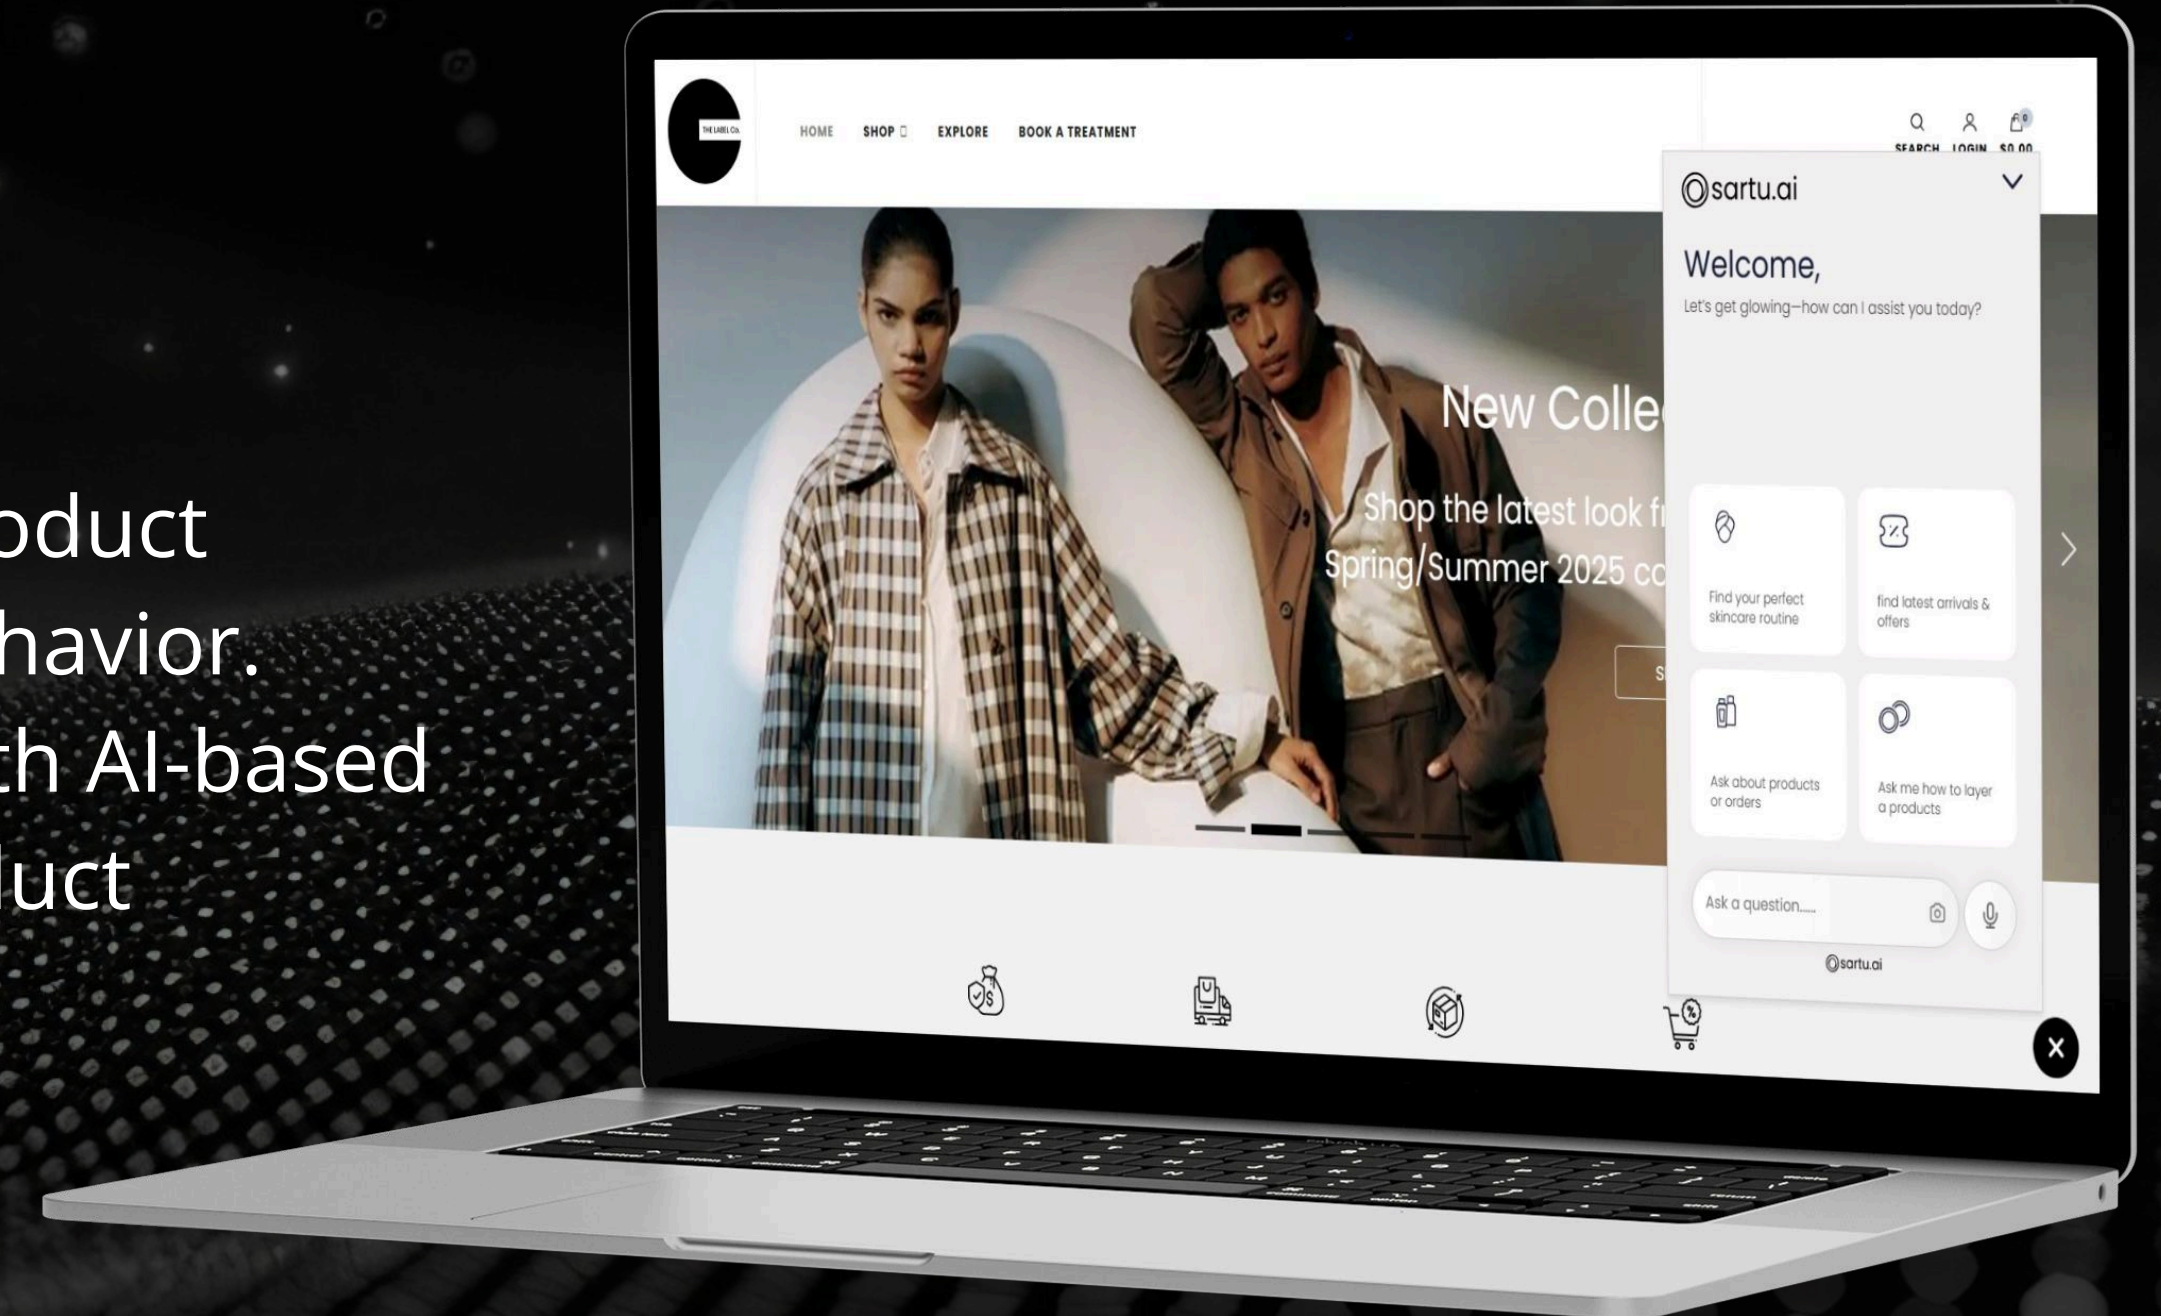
oduct
havior.
th AI-based
luct

THE LABEL Co.

HOME SHOP EXPLORE BOOK A TREATMENT

SEARCH LOGIN $0.00

New Colle

Shop the latest look f
Spring/Summer 2025 c

S

sartu.ai

Welcome,

Let's get glowing—how can I assist you today?

Find your perfect skincare routine

find latest arrivals & offers

Ask about products or orders

Ask me how to layer a products

Ask a question.....

sartu.ai